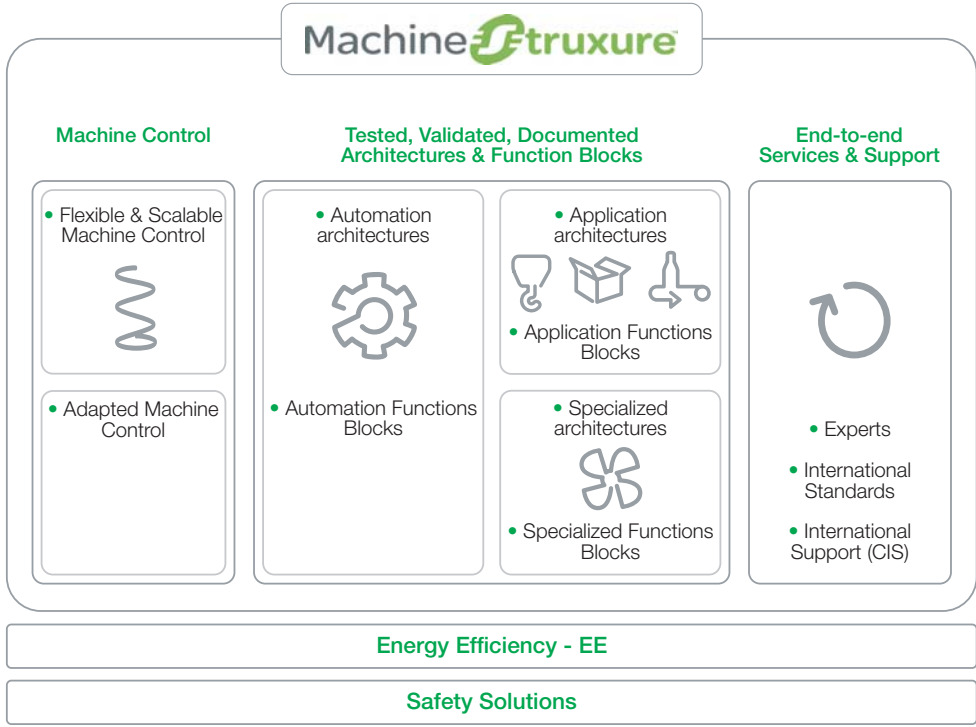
MachineStruxure

Machine Control

• Flexible & Scalable Machine Control

• Adapted Machine Control

Tested, Validated, Documented Architectures & Function Blocks

• Automation architectures

• Automation Functions Blocks

• Application architectures

• Application Functions Blocks

• Specialized architectures

• Specialized Functions Blocks

End-to-end Services & Support

• Experts

• International Standards

• International Support (CIS)

Energy Efficiency - EE

Safety Solutions